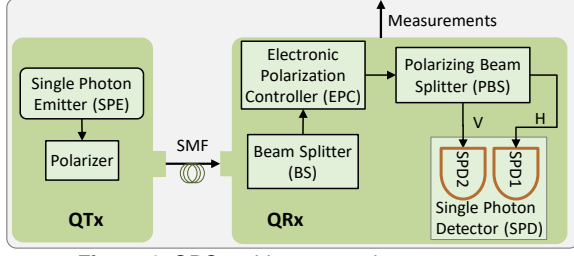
Measurements

Single Photon Emitter (SPE)

Polarizer

QTx

SMF

Electronic Polarization Controller (EPC)

Beam Splitter (BS)

Polarizing Beam Splitter (PBS)

V

H

SPD2

SPD1

Single Photon Detector (SPD)

QRx

Figure 1. QPC architecture and ...